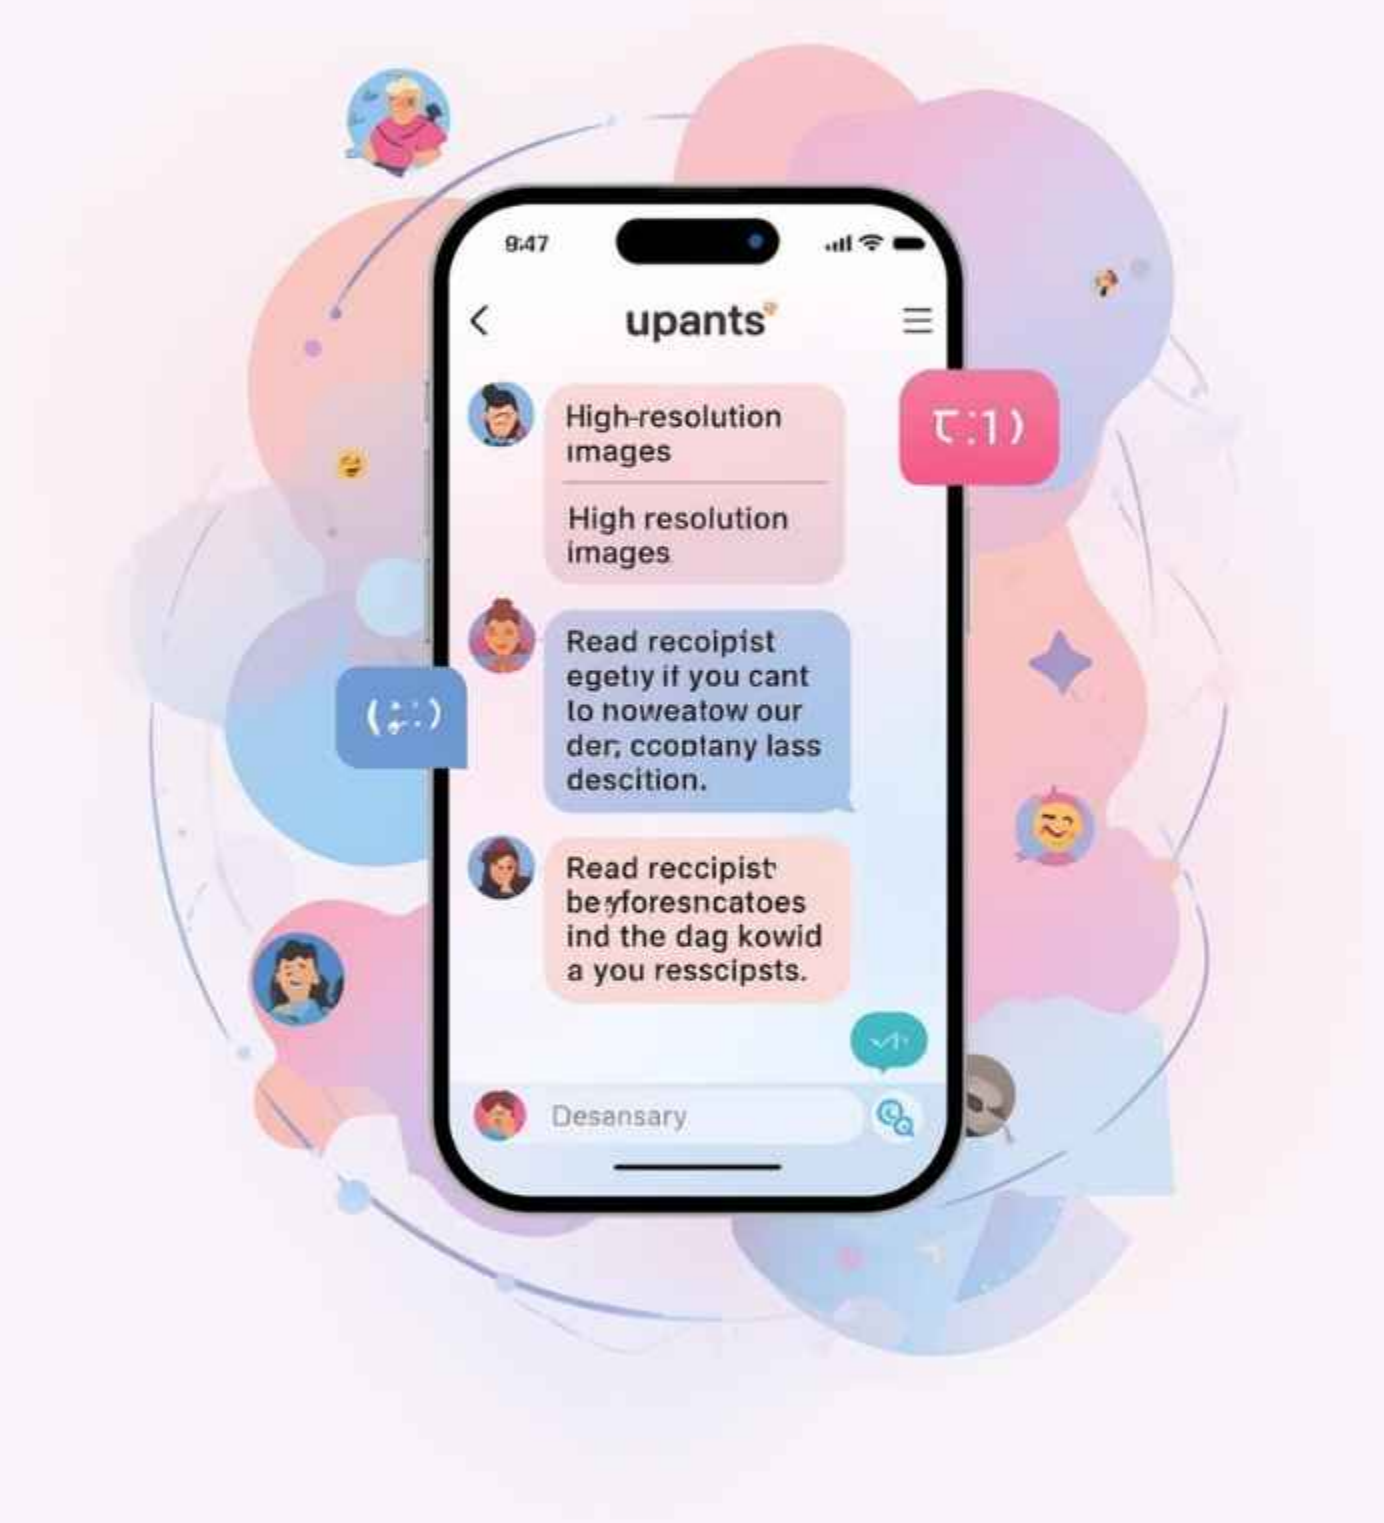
9:47

upants

High-resolution images

High resolution images

Read recoipist egetıy if you cant lo noweatow our der, ccoptany lass descition.

Read reccipist beyforesncatoes ind the dag kowid a you resscipsts.

Desansary

ꓔ:1)

(:·:)